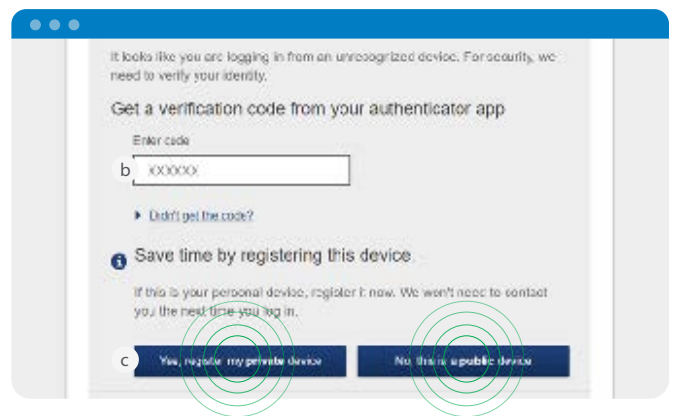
It looks like you are logging in from an unrecognized device. For security, we need to verify your identity.

Get a verification code from your authenticator app

Enter code

b XXXXXX

▸ Didn't get the code?

Save time by registering this device

If this is your personal device, register it now. We won't need to contact you the next time you log in.

c Yes, register my private device

No, this is a public device